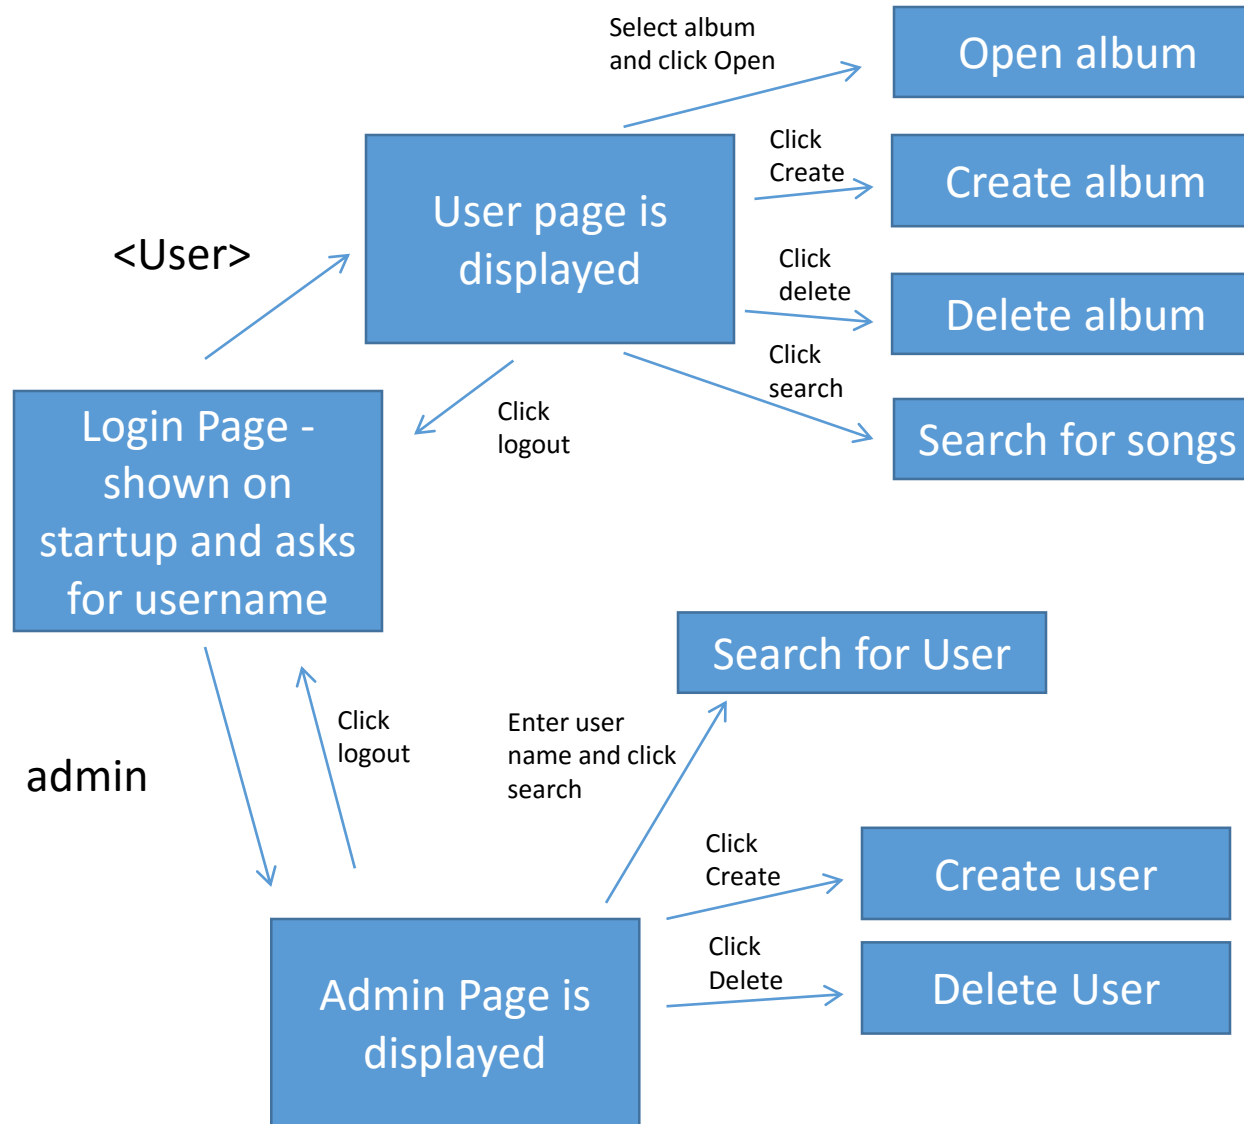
Select album and click Open

Open album

Click Create

Create album

<User>

User page is displayed

Click delete

Delete album

Click search

Search for songs

Click logout

Login Page - shown on startup and asks for username

Search for User

Click logout

Enter user name and click search

admin

Click Create

Create user

Click Delete

Delete User

Admin Page is displayed